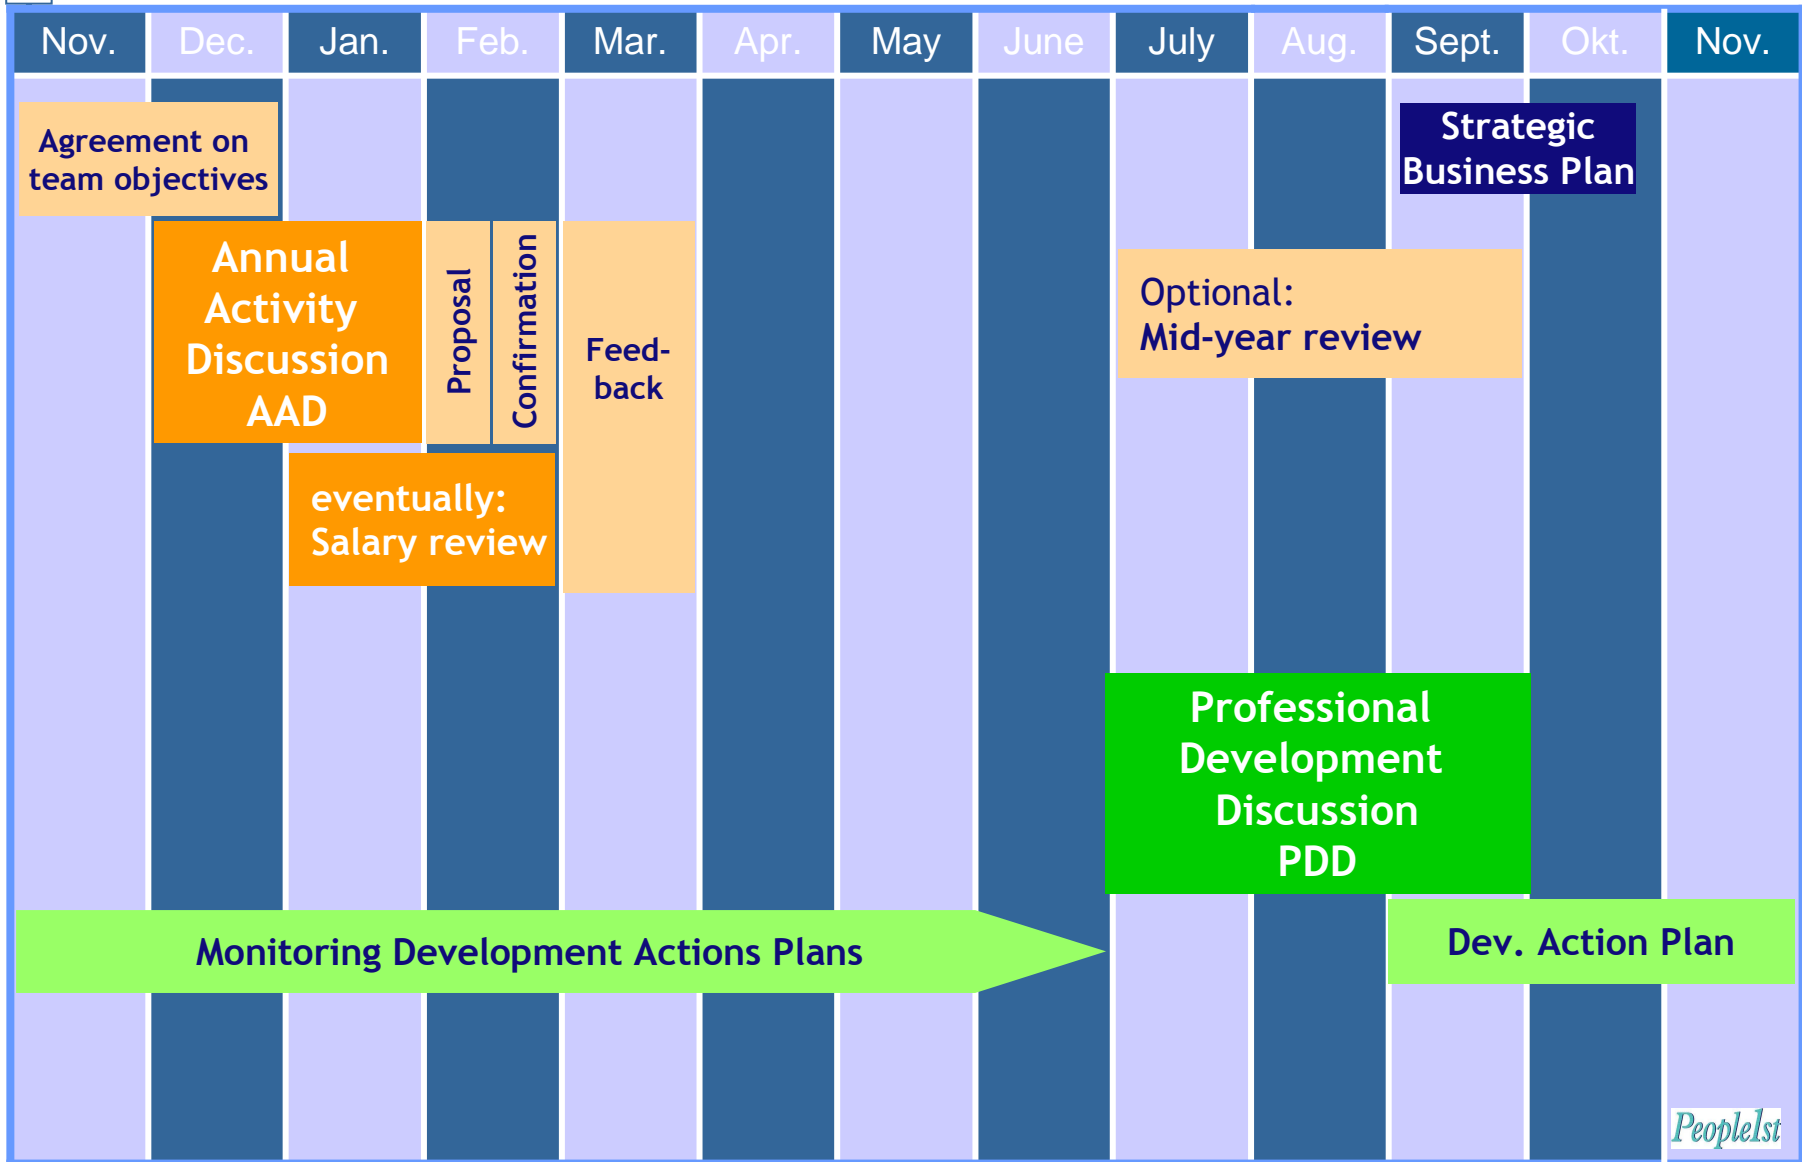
| Nov. | Dec. | Jan. | Feb. | Mar. | Apr. | May | June | July | Aug. | Sept. | Okt. | Nov. |
|---|---|---|---|---|---|---|---|---|---|---|---|---|

Agreement on team objectives

Strategic Business Plan

Annual Activity Discussion AAD

Proposal

Confirmation

Feed-back

Optional: Mid-year review

eventually: Salary review

Professional Development Discussion PDD

Monitoring Development Actions Plans

Dev. Action Plan

PeopleIst